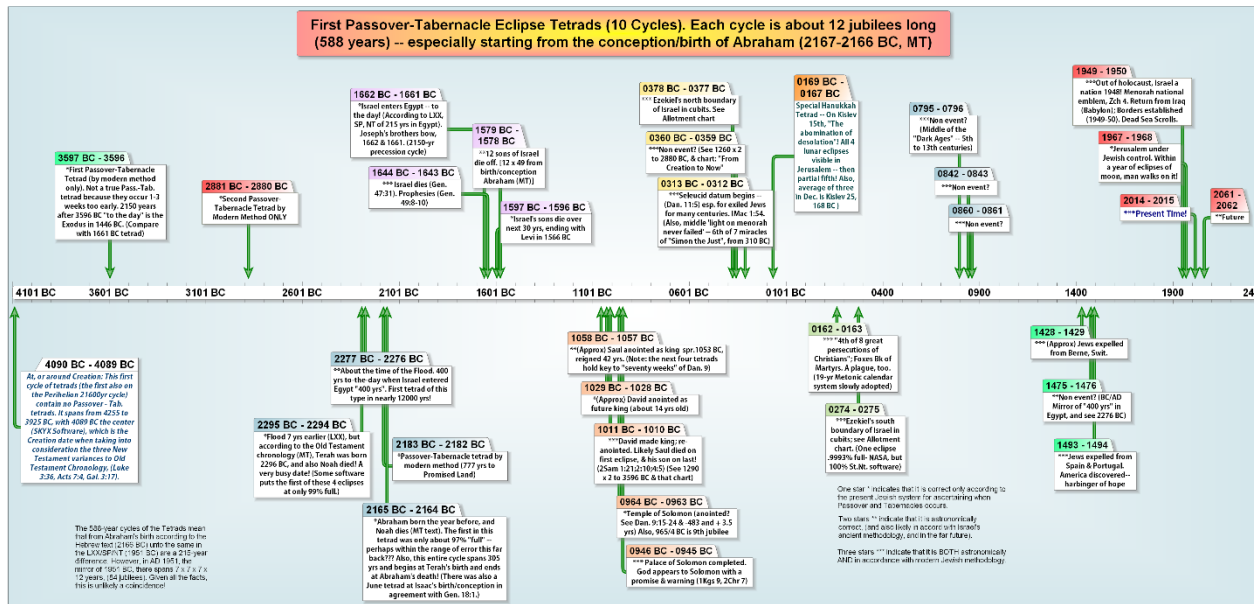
First Passover-Tabernacle Eclipse Tetrads (10 Cycles). Each cycle is about 12 jubilees long (588 years) -- especially starting from the conception/birth of Abraham (2167-2166 BC, MT)

3597 BC - 3596
*First Passover-Tabernacle Tetrad (by modern method only). Not a true Pass.-Tab. tetrad because they occur 1-3 weeks too early. 2150 years after 3596 BC "to the day" is the Exodus in 1446 BC. (Compare with 1661 BC tetrad)

2881 BC - 2880 BC
*Second Passover-Tabernacle Tetrad by Modern Method ONLY

1662 BC - 1661 BC
*Israel enters Egypt -- to the day! (According to LXX, SP, NT of 215 yrs in Egypt). Joseph's brothers bow, 1662 & 1661. (2150-yr precession cycle)

1644 BC - 1643 BC
*** Israel dies (Gen. 47:31). Prophesies (Gen. 49:8-10)

1579 BC - 1578 BC
**12 sons of Israel die off. | 12 x 49 from birth/conception Abraham (MT)

1597 BC - 1596 BC
*Israel's sons die over next 30 yrs, ending with Levi in 1566 BC

0378 BC - 0377 BC
*** Ezekiel's north boundary of Israel in cubits. See Allotment chart

0360 BC - 0359 BC
***Non event? (See 1260 x 2 to 2880 BC, & chart: "From Creation to Now"

0313 BC - 0312 BC
***Seleucid datum begins -- (Dan. 11:5) esp. for exiled Jews for many centuries. IMac 1:54. (Also, middle 'light on menorah never failed' -- 6th of 7 miracles of "Simon the Just", from 310 BC)

0169 BC - 0167 BC
Special Hanukkah Tetrad -- On Kislev 15th, "The abomination of desolation"! All 4 lunar eclipses visible in Jerusalem -- then partial fifth! Also, average of three in Dec. is Kislev 25, 168 BC )

0795 - 0796
**Non event? (Middle of the "Dark Ages" -- 5th to 13th centuries)

0842 - 0843
***Non event?

0860 - 0861
***Non event?

1949 - 1950
***Out of holocaust, Israel a nation 1948! Menorah national emblem, Zch 4. Return from Iraq (Babylon): Borders established (1949-50). Dead Sea Scrolls.

1967 - 1968
*Jerusalem under Jewish control. Within a year of eclipses of moon, man walks on it!

2014 - 2015
***Present Time!

2061 - 2062
**Future

4101 BC | 3601 BC | 3101 BC | 2601 BC | 2101 BC | 1601 BC | 1101 BC | 0601 BC | 0101 BC | 0400 | 0900 | 1400 | 1900 | 24

4090 BC - 4089 BC
At, or around Creation: This first cycle of tetrads (the first also on the Perihelian 21600yr cycle) contain no Passover - Tab. tetrads. It spans from 4255 to 3925 BC, with 4089 BC the center (SKYX Software), which is the Creation date when taking into consideration the three New Testament variances to Old Testament Chronology. (Luke 3:36, Acts 7:4, Gal. 3:17).

2277 BC - 2276 BC
**About the time of the Flood. 400 yrs to-the-day when Israel entered Egypt "400 yrs". First tetrad of this type in nearly 12000 yrs!

2295 BC - 2294 BC
*Flood 7 yrs earlier (LXX), but according to the Old Testament chronology (MT). Terah was born 2296 BC, and also Noah died! A very busy date! (Some software puts the first of these 4 eclipses at only 99% full.)

2183 BC - 2182 BC
*Passover-Tabernacle tetrad by modern method (777 yrs to Promised Land)

2165 BC - 2164 BC
*Abraham born the year before, and Noah dies (MT text). The first in this tetrad was only about 97% "full" -- perhaps within the range of error this far back?? Also, this entire cycle spans 395 yrs and begins at Terah's birth and ends at Abraham's death! (There was also a June tetrad at Isaac's birth/conception in agreement with Gen. 18:1.)

The 588-year cycles of the Tetrads mean that from Abraham's birth according to the Hebrew text (2166 BC) unto the same in the LXX/SP/NT (1951 BC) are a 215-year difference. However, in AD 1951, the mirror of "1951 BC", there spans 7 x 7 x 7 x 12 years, (84 jubilees). Given all the facts, this is unlikely a coincidence!

1058 BC - 1057 BC
**(Approx) Saul anointed as king spr.1053 BC, reigned 42 yrs. (Note: the next four tetrads hold key to "seventy weeks" of Dan. 9)

1029 BC - 1028 BC
*(Approx) David anointed as future king (about 14 yrs old)

1011 BC - 1010 BC
**David made king; re-anointed. Likely Saul died on first eclipse, & his son on last! (2Sam 1:21;2:10;4:5) (See 1290 x 2 to 3596 BC & that chart)

0964 BC - 0963 BC
*Temple of Solomon (anointed? See Dan. 9:15-24 & 483 and + 3.5 yrs) Also, 965/4 BC is 9th jubilee

0946 BC - 0945 BC
*** Palace of Solomon completed. God appears to Solomon with a promise & warning (1Kgs 9, 2Chr 7)

0162 - 0163
***4th of 8 great persecutions of Christians"; Foxes Bk of Martyrs. A plague, too. (19-yr Metonic calendar system slowly adopted)

0274 - 0275
***Ezekiel's south boundary of Israel in cubits; see Allotment chart. (One eclipse .9993% full- NASA, but 100% St.Nt. software)

One star * indicates that it is correct only according to the present Jewish system for ascertaining when Passover and Tabernacles occurs.

Two stars ** indicate that it is astronomically correct, (and also likely in accord with Israel's ancient methodology, and in the far future).

Three stars *** indicate that it is BOTH astronomically AND in accordance with modern Jewish methodology.

1428 - 1429
*** (Approx) Jews expelled from Berne, Swit.

1475 - 1476
**Non event? (BC/AD Mirror of "400 yrs" in Egypt, and see 2276 BC)

1493 - 1494
***Jews expelled from Spain & Portugal. America discovered-- harbinger of hope